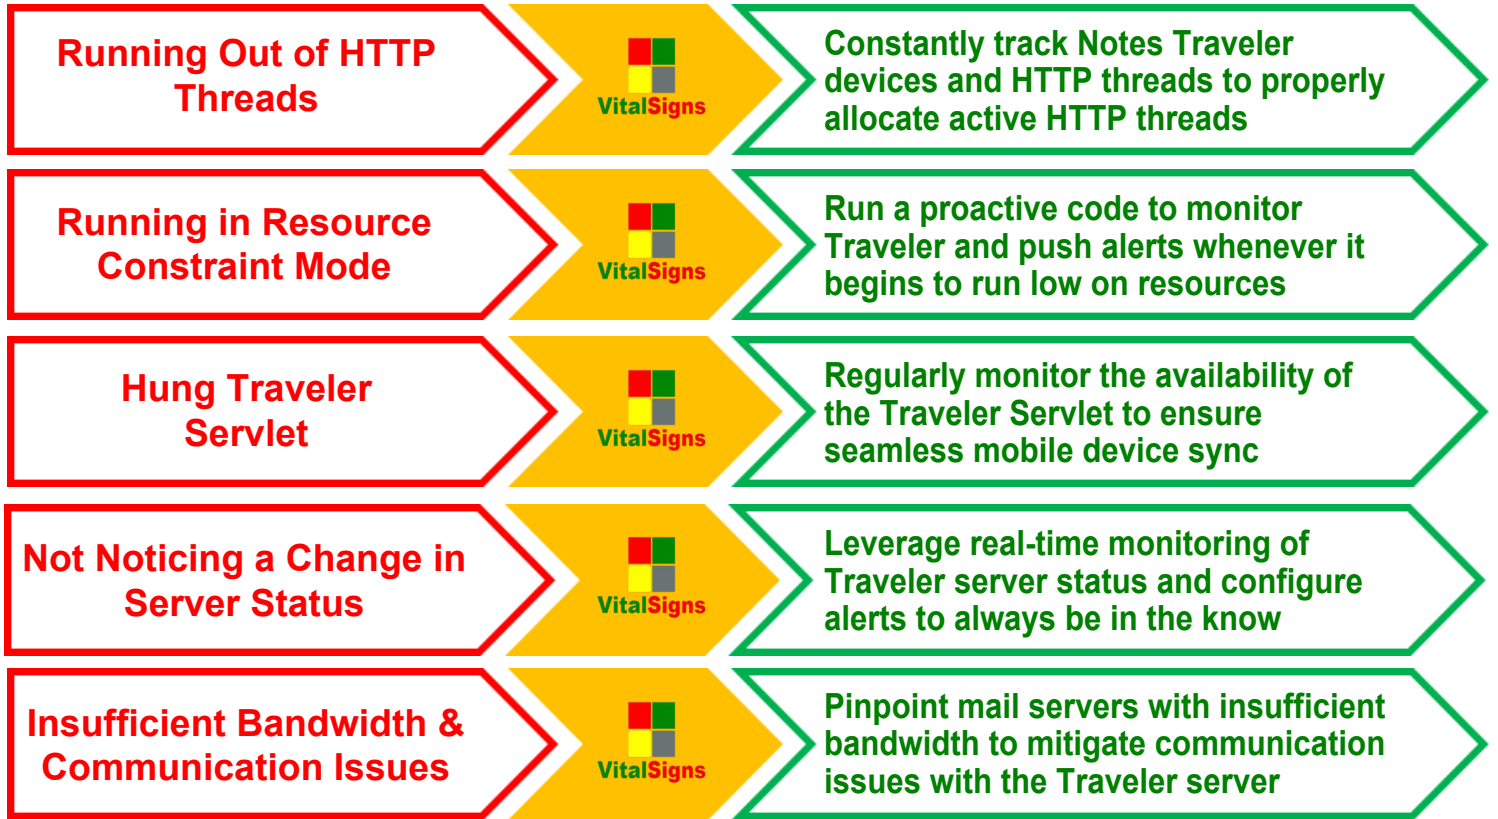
Running Out of HTTP Threads

VitalSigns

Constantly track Notes Traveler devices and HTTP threads to properly allocate active HTTP threads

Running in Resource Constraint Mode

VitalSigns

Run a proactive code to monitor Traveler and push alerts whenever it begins to run low on resources

Hung Traveler Servlet

VitalSigns

Regularly monitor the availability of the Traveler Servlet to ensure seamless mobile device sync

Not Noticing a Change in Server Status

VitalSigns

Leverage real-time monitoring of Traveler server status and configure alerts to always be in the know

Insufficient Bandwidth & Communication Issues

VitalSigns

Pinpoint mail servers with insufficient bandwidth to mitigate communication issues with the Traveler server